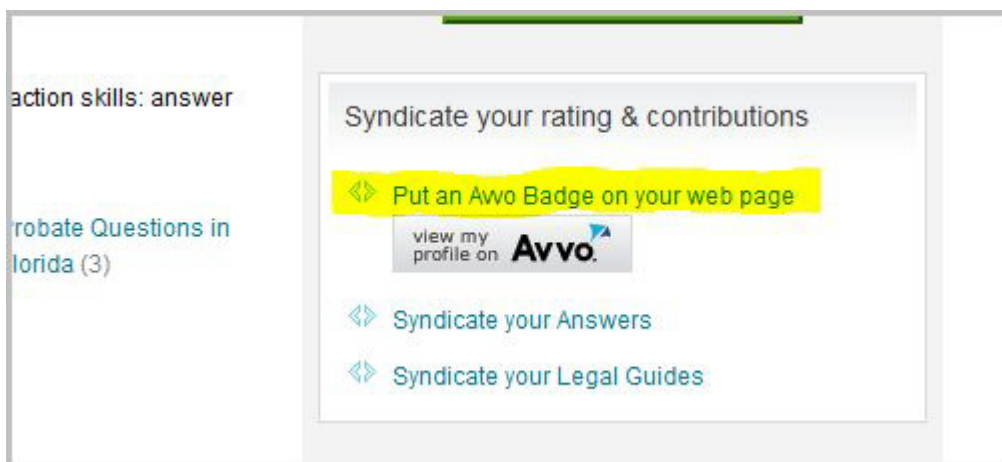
action skills: answer

robate Questions in lorida (3)

Syndicate your rating & contributions

Put an Awo Badge on your web page

view my profile on Avvo

Syndicate your Answers

Syndicate your Legal Guides